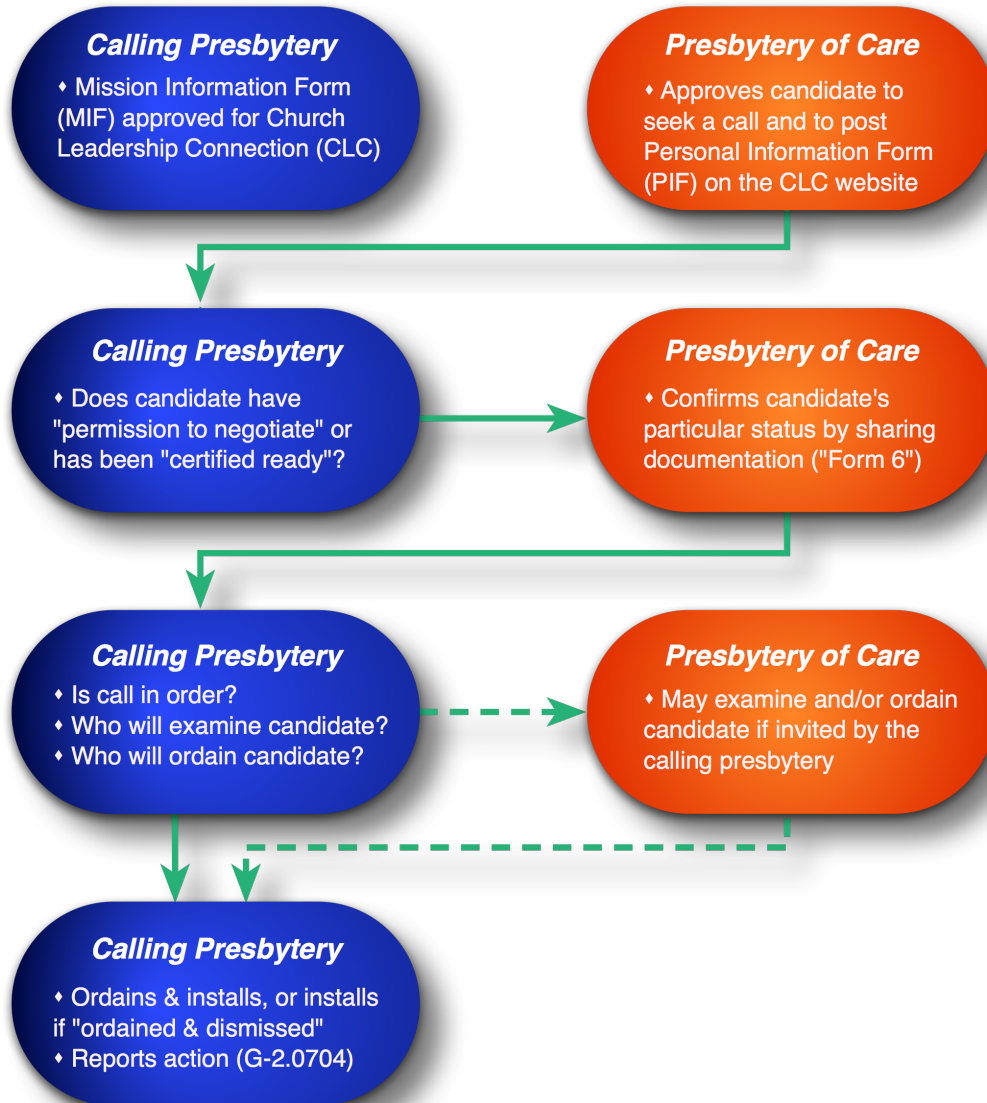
Calling Presbytery
• Mission Information Form (MIF) approved for Church Leadership Connection (CLC)

Presbytery of Care
• Approves candidate to seek a call and to post Personal Information Form (PIF) on the CLC website

Calling Presbytery
• Does candidate have "permission to negotiate" or has been "certified ready"?

Presbytery of Care
• Confirms candidate's particular status by sharing documentation ("Form 6")

Calling Presbytery
• Is call in order?
• Who will examine candidate?
• Who will ordain candidate?

Presbytery of Care
• May examine and/or ordain candidate if invited by the calling presbytery

Calling Presbytery
• Ordains & installs, or installs if "ordained & dismissed"
• Reports action (G-2.0704)